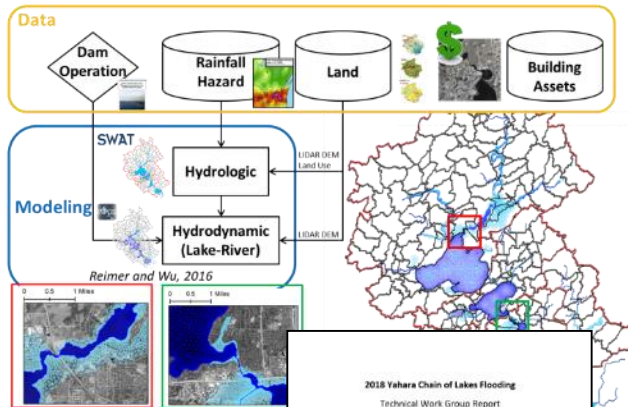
Data

Dam Operation

Rainfall Hazard

Land

Building Assets

SWAT

Modeling

Hydrologic

LIDAR DEM
Land Use

Hydrodynamic (Lake-River)

LIDAR DEM

Reimer and Wu, 2016

0 0.5 1 Miles

0 0.5 1 Miles

2018 Yahara Chain of Lakes Flooding

Technical Work Group Report